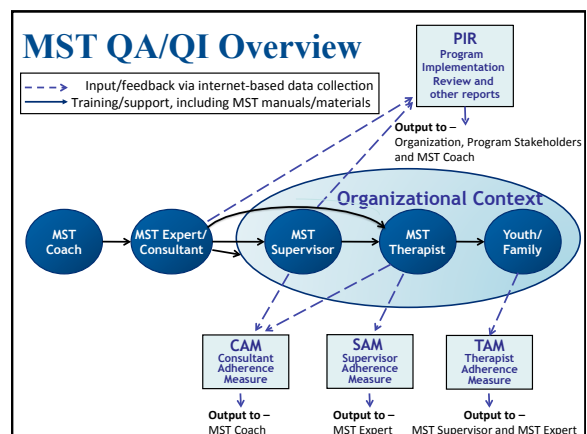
MST QA/QI Overview

Input/feedback via internet-based data collection

Training/support, including MST manuals/materials

PIR
Program Implementation Review and other reports

Output to –
Organization, Program Stakeholders and MST Coach

Organizational Context

MST Coach

MST Expert/ Consultant

MST Supervisor

MST Therapist

Youth/ Family

CAM
Consultant Adherence Measure

Output to –
MST Coach

SAM
Supervisor Adherence Measure

Output to –
MST Expert

TAM
Therapist Adherence Measure

Output to –
MST Supervisor and MST Expert